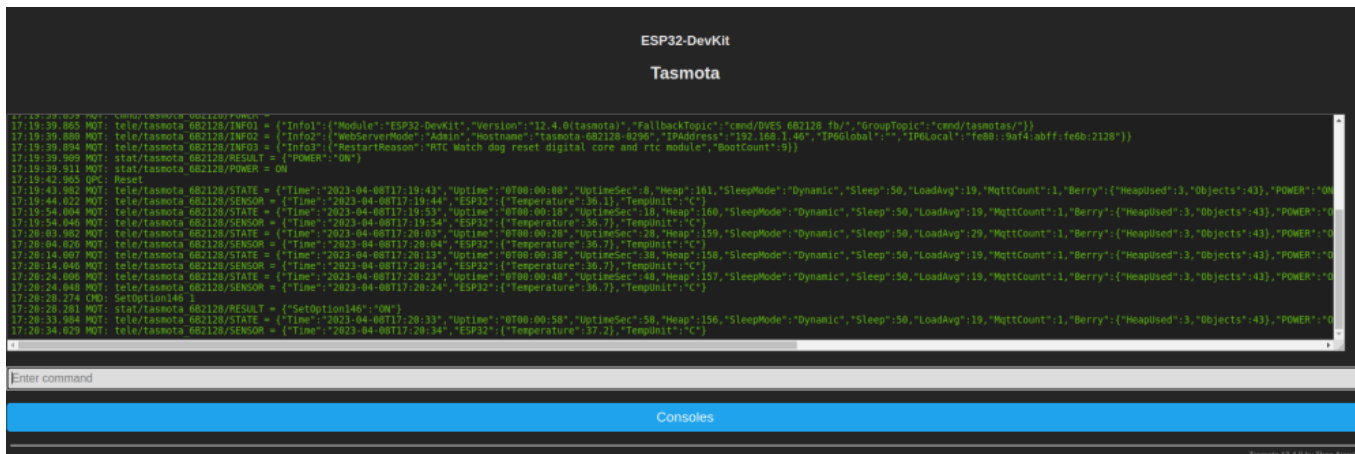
ESP32-DevKit

Tasmota

17:19:39.859 MQT: cmnd/tasmota_6B2128/POWER =
17:19:39.865 MQT: tele/tasmota_6B2128/INFO1 = {"Info1":{"Module":"ESP32-DevKit","Version":"12.4.0(tasmota)","FallbackTopic":"cmnd/DVES_6B2128_fb/","GroupTopic":"cmnd/tasmotas/"}}
17:19:39.880 MQT: tele/tasmota_6B2128/INFO2 = {"Info2":{"WebServerMode":"Admin","Hostname":"tasmota-6B2128-0296","IPAddress":"192.168.1.46","IP6Global":"","IP6Local":"fe80::9af4:abff:fe6b:2128"}}
17:19:39.894 MQT: tele/tasmota_6B2128/INFO3 = {"Info3":{"RestartReason":"RTC Watch dog reset digital core and rtc module","BootCount":9}}
17:19:39.909 MQT: stat/tasmota_6B2128/RESULT = {"POWER":"ON"}
17:19:39.911 MQT: stat/tasmota_6B2128/POWER = ON
17:19:42.965 QPC: Reset
17:19:43.982 MQT: tele/tasmota_6B2128/STATE = {"Time":"2023-04-08T17:19:43","Uptime":"0T00:00:08","UptimeSec":8,"Heap":161,"SleepMode":"Dynamic","Sleep":50,"LoadAvg":19,"MqttCount":1,"Berry":{"HeapUsed":3,"Objects":43},"POWER":"ON
17:19:44.022 MQT: tele/tasmota_6B2128/SENSOR = {"Time":"2023-04-08T17:19:44","ESP32":{"Temperature":36.1},"TempUnit":"C"}
17:19:54.004 MQT: tele/tasmota_6B2128/STATE = {"Time":"2023-04-08T17:19:53","Uptime":"0T00:00:18","UptimeSec":18,"Heap":160,"SleepMode":"Dynamic","Sleep":50,"LoadAvg":19,"MqttCount":1,"Berry":{"HeapUsed":3,"Objects":43},"POWER":"O
17:19:54.046 MQT: tele/tasmota_6B2128/SENSOR = {"Time":"2023-04-08T17:19:54","ESP32":{"Temperature":36.7},"TempUnit":"C"}
17:20:03.982 MQT: tele/tasmota_6B2128/STATE = {"Time":"2023-04-08T17:20:03","Uptime":"0T00:00:28","UptimeSec":28,"Heap":159,"SleepMode":"Dynamic","Sleep":50,"LoadAvg":29,"MqttCount":1,"Berry":{"HeapUsed":3,"Objects":43},"POWER":"O
17:20:04.026 MQT: tele/tasmota_6B2128/SENSOR = {"Time":"2023-04-08T17:20:04","ESP32":{"Temperature":36.7},"TempUnit":"C"}
17:20:14.007 MQT: tele/tasmota_6B2128/STATE = {"Time":"2023-04-08T17:20:13","Uptime":"0T00:00:38","UptimeSec":38,"Heap":158,"SleepMode":"Dynamic","Sleep":50,"LoadAvg":19,"MqttCount":1,"Berry":{"HeapUsed":3,"Objects":43},"POWER":"O
17:20:14.046 MQT: tele/tasmota_6B2128/SENSOR = {"Time":"2023-04-08T17:20:14","ESP32":{"Temperature":36.7},"TempUnit":"C"}
17:20:24.006 MQT: tele/tasmota_6B2128/STATE = {"Time":"2023-04-08T17:20:23","Uptime":"0T00:00:48","UptimeSec":48,"Heap":157,"SleepMode":"Dynamic","Sleep":50,"LoadAvg":19,"MqttCount":1,"Berry":{"HeapUsed":3,"Objects":43},"POWER":"O
17:20:24.048 MQT: tele/tasmota_6B2128/SENSOR = {"Time":"2023-04-08T17:20:24","ESP32":{"Temperature":36.7},"TempUnit":"C"}
17:20:28.274 CMD: SetOption146 1
17:20:28.281 MQT: stat/tasmota_6B2128/RESULT = {"SetOption146":"ON"}
17:20:33.984 MQT: tele/tasmota_6B2128/STATE = {"Time":"2023-04-08T17:20:33","Uptime":"0T00:00:58","UptimeSec":58,"Heap":156,"SleepMode":"Dynamic","Sleep":50,"LoadAvg":19,"MqttCount":1,"Berry":{"HeapUsed":3,"Objects":43},"POWER":"O
17:20:34.029 MQT: tele/tasmota_6B2128/SENSOR = {"Time":"2023-04-08T17:20:34","ESP32":{"Temperature":37.2},"TempUnit":"C"}

Enter command

Consoles

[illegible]